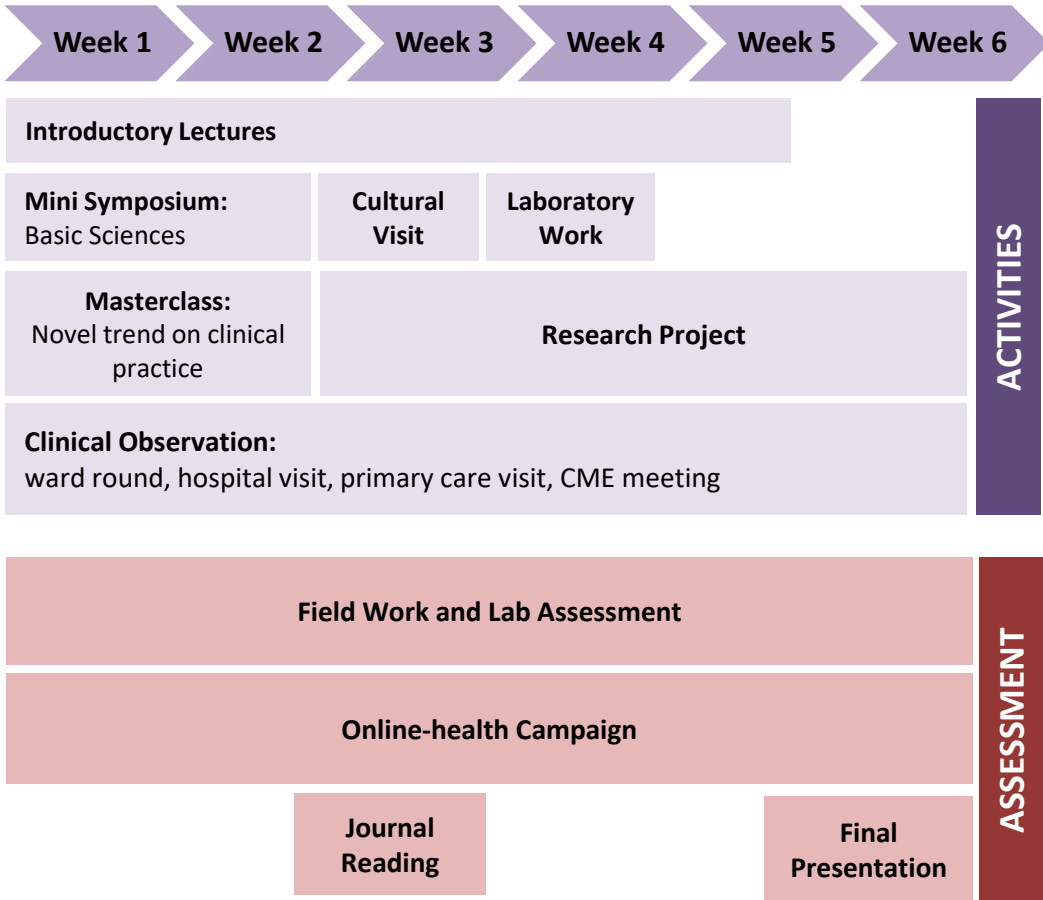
Week 1 Week 2 Week 3 Week 4 Week 5 Week 6

Introductory Lectures

Mini Symposium:
Basic Sciences

Cultural Visit

Laboratory Work

Masterclass:
Novel trend on clinical practice

Research Project

Clinical Observation:
ward round, hospital visit, primary care visit, CME meeting

ACTIVITIES

Field Work and Lab Assessment

Online-health Campaign

Journal Reading

Final Presentation

ASSESSMENT